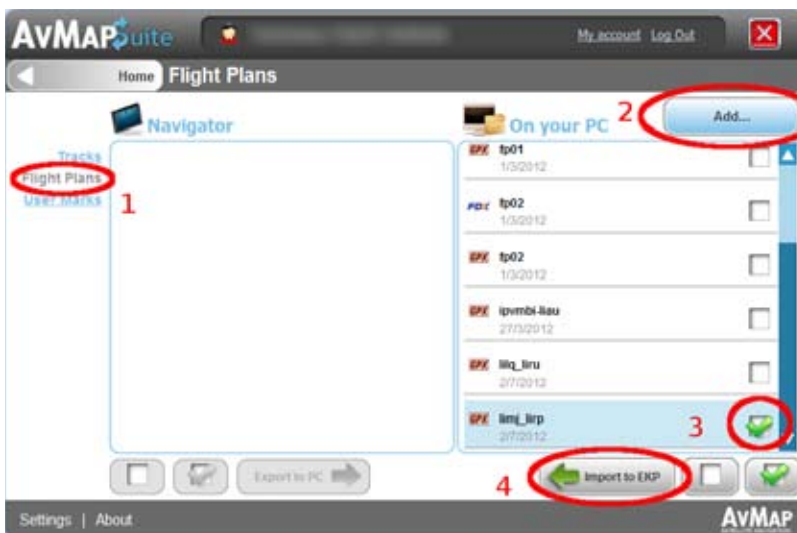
AvMAPSuite

My account Log Out

Home Flight Plans

Navigator

Tracks
Flight Plans
User Marks

1

On your PC

2

Add...

GPX fp01
1/3/2012

FPL fp02
1/3/2012

GPX fp02
1/3/2012

GPX ipvmbi-liau
27/3/2012

GPX liiq_liru
2/7/2012

GPX limj_lirp
2/7/2012

3

Export to PC

4

Import to EKP

Settings | About

AvMAP